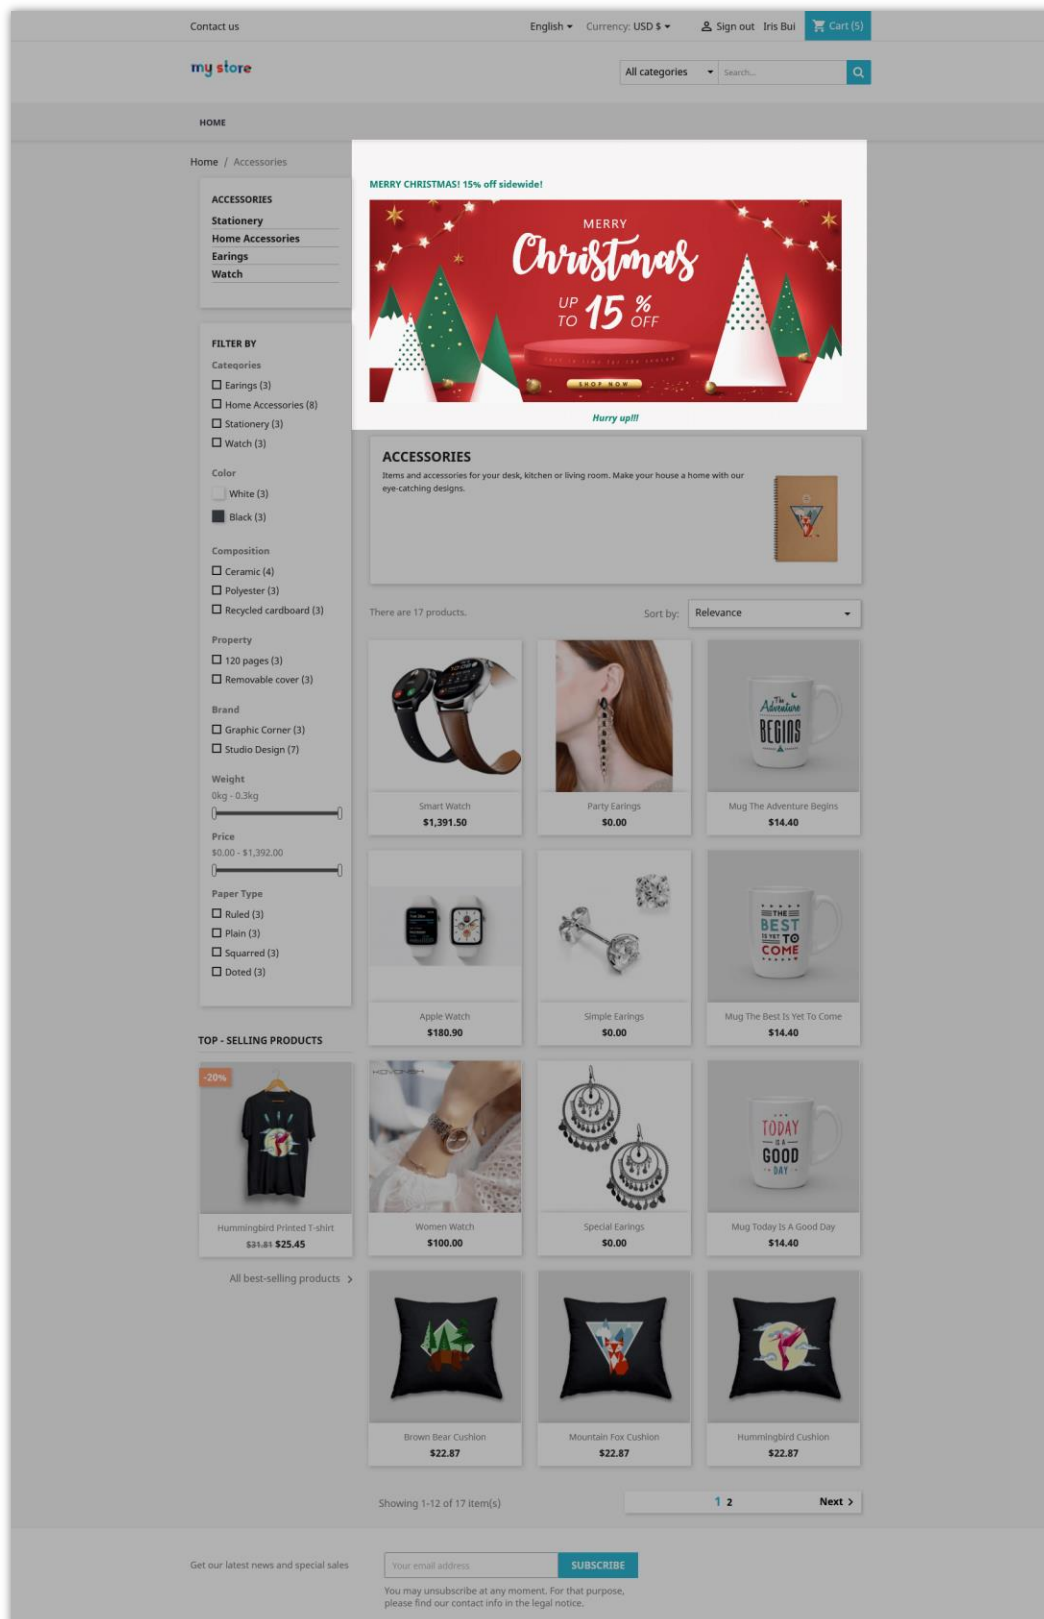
Contact us

English ▾ Currency: USD $ ▾ Sign out Iris Bui Cart (5)

my store

All categories Search...

HOME

Home / Accessories

ACCESSORIES
Stationery
Home Accessories
Earings
Watch

FILTER BY
Categories
Earings (3)
Home Accessories (8)
Stationery (3)
Watch (3)

Color
White (3)
Black (3)

Composition
Ceramic (4)
Polyester (3)
Recycled cardboard (3)

Property
120 pages (3)
Removable cover (3)

Brand
Graphic Corner (3)
Studio Design (7)

Weight
0kg - 0.3kg

Price
$0.00 - $1,392.00

Paper Type
Ruled (3)
Plain (3)
Squarred (3)
Doted (3)

TOP - SELLING PRODUCTS

-20%
Hummingbird Printed T-shirt
$31.81 $25.45

All best-selling products >

MERRY CHRISTMAS! 15% off sidewide!

MERRY
Christmas
UP TO 15 % OFF
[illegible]
SHOP NOW

Hurry up!!!

ACCESSORIES
Items and accessories for your desk, kitchen or living room. Make your house a home with our eye-catching designs.

There are 17 products.

Sort by: Relevance

Smart Watch
$1,391.50

Party Earings
$0.00

Mug The Adventure Begins
$14.40

Apple Watch
$180.90

Simple Earings
$0.00

Mug The Best Is Yet To Come
$14.40

Women Watch
$100.00

Special Earings
$0.00

Mug Today Is A Good Day
$14.40

Brown Bear Cushion
$22.87

Mountain Fox Cushion
$22.87

Hummingbird Cushion
$22.87

Showing 1-12 of 17 item(s)

1 2 Next >

Get our latest news and special sales

Your email address

SUBSCRIBE

You may unsubscribe at any moment. For that purpose, please find our contact info in the legal notice.